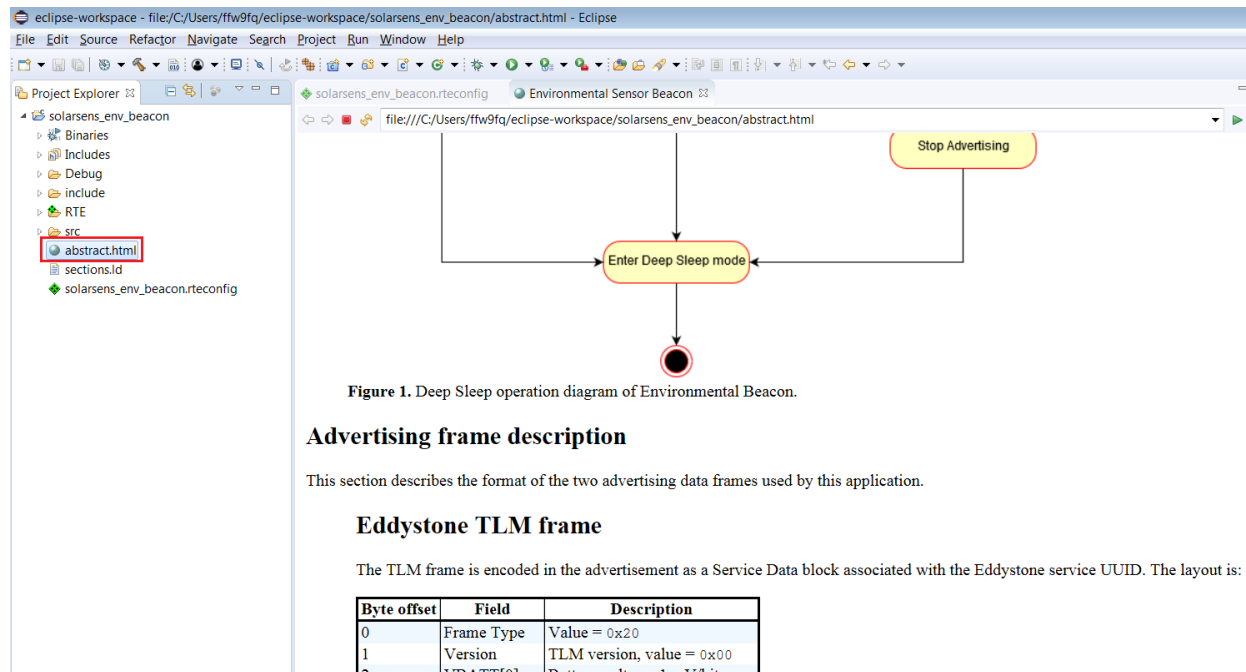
eclipse-workspace - file:/C:/Users/ffw9fq/eclipse-workspace/solarsens_env_beacon/abstract.html - Eclipse

File Edit Source Refactor Navigate Search Project Run Window Help

Project Explorer

solarsens_env_beacon
Binaries
Includes
Debug
include
RTE
src
abstract.html
sections.ld
solarsens_env_beacon.rteconfig

solarsens_env_beacon.rteconfig
Environmental Sensor Beacon

file:///C:/Users/ffw9fq/eclipse-workspace/solarsens_env_beacon/abstract.html

Stop Advertising

Enter Deep Sleep mode

**Figure 1.** Deep Sleep operation diagram of Environmental Beacon.

# Advertising frame description

This section describes the format of the two advertising data frames used by this application.

## Eddystone TLM frame

The TLM frame is encoded in the advertisement as a Service Data block associated with the Eddystone service UUID. The layout is:

| Byte offset | Field | Description |
|---|---|---|
| 0 | Frame Type | Value = 0x20 |
| 1 | Version | TLM version, value = 0x00 |
| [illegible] | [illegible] | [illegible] |